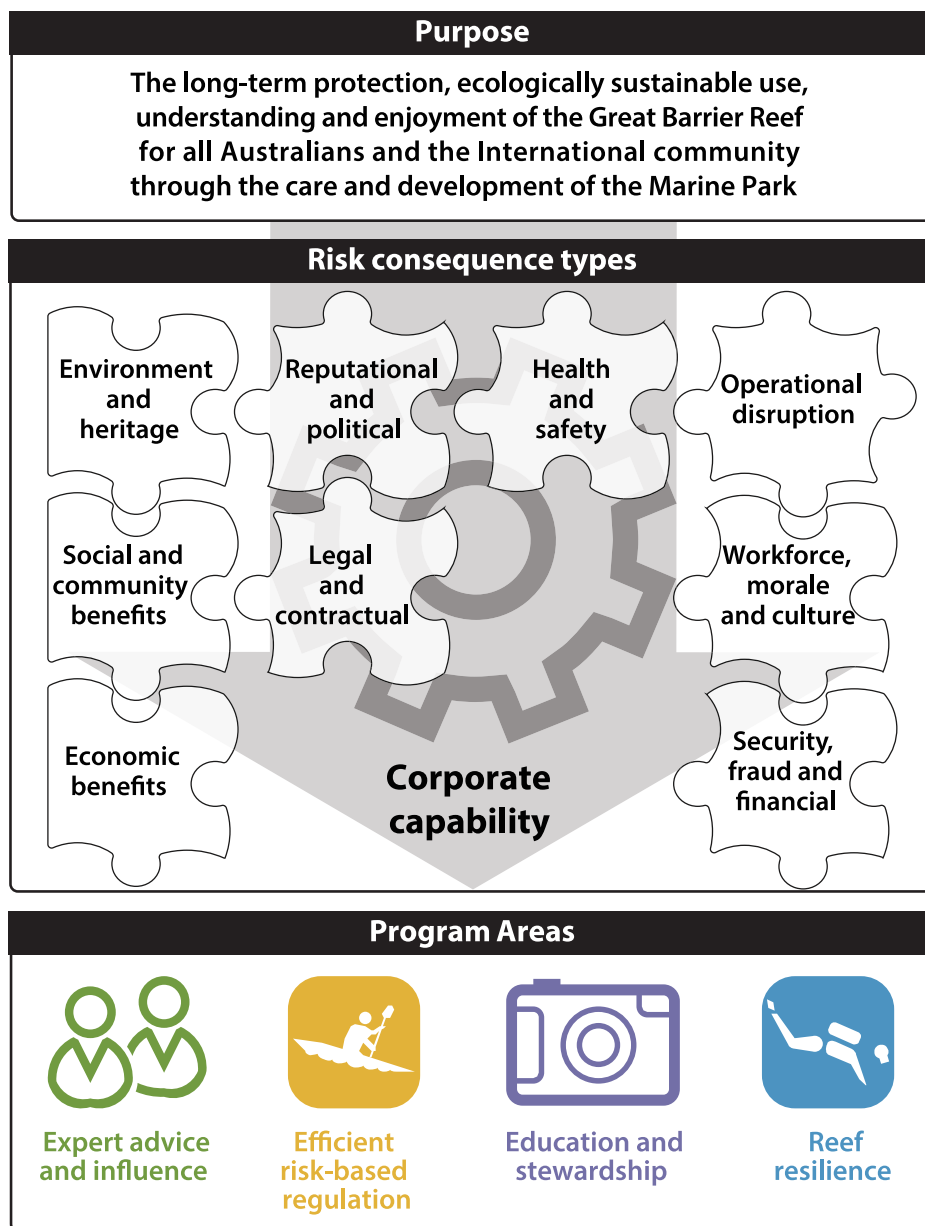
Purpose

The long-term protection, ecologically sustainable use, understanding and enjoyment of the Great Barrier Reef for all Australians and the International community through the care and development of the Marine Park

Risk consequence types

Environment and heritage

Reputational and political

Health and safety

Operational disruption

Social and community benefits

Legal and contractual

Workforce, morale and culture

Economic benefits

Corporate capability

Security, fraud and financial

Program Areas

Expert advice and influence

Efficient risk-based regulation

Education and stewardship

Reef resilience